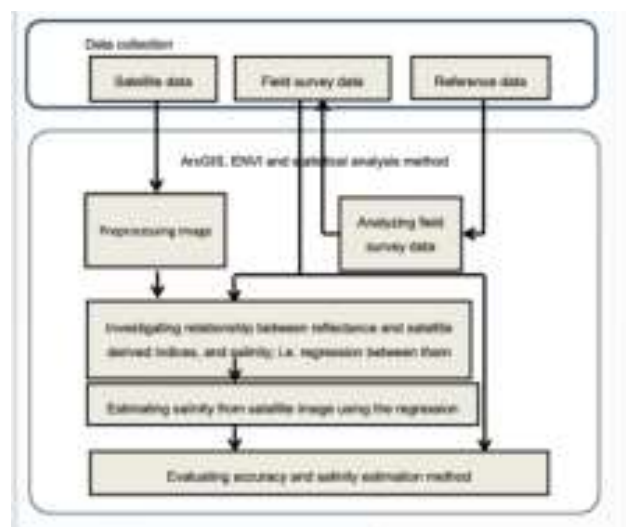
Data collection

Satellite data

Field survey data

Reference data

ArcGIS, ENVI and statistical analysis method

Preprocessing image

Analyzing field survey data

Investigating relationship between reflectance and satellite derived indices, and salinity, i.e. regression between them

Estimating salinity from satellite image using the regression

Evaluating accuracy and salinity estimation method